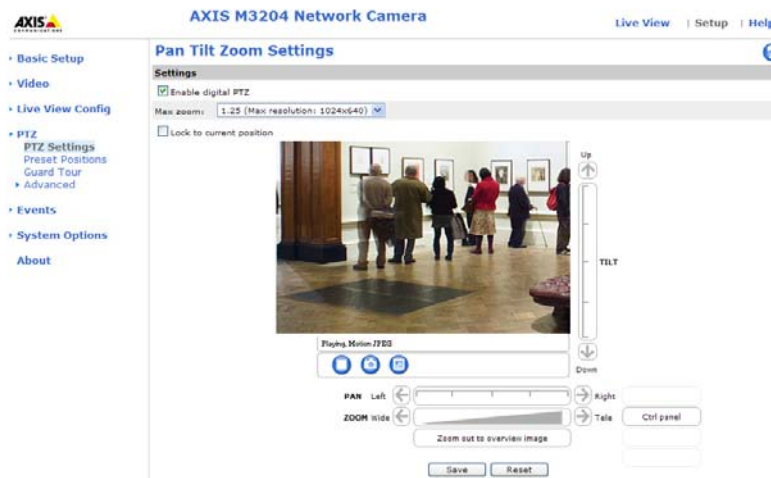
AXIS
AXIS M3204 Network Camera
Live View | Setup | Help

Basic Setup
Video
Live View Config
PTZ
PTZ Settings
Preset Positions
Guard Tour
Advanced
Events
System Options
About

Pan Tilt Zoom Settings
Settings
Enable digital PTZ
Max zoom: 1.25 (Max resolution: 1024x640)
Lock to current position

Up
TILT
Down
Playing, Motion JPEG
PAN Left Right
ZOOM Wide Tele
Ctrl panel
Zoom out to overview image
Save Reset